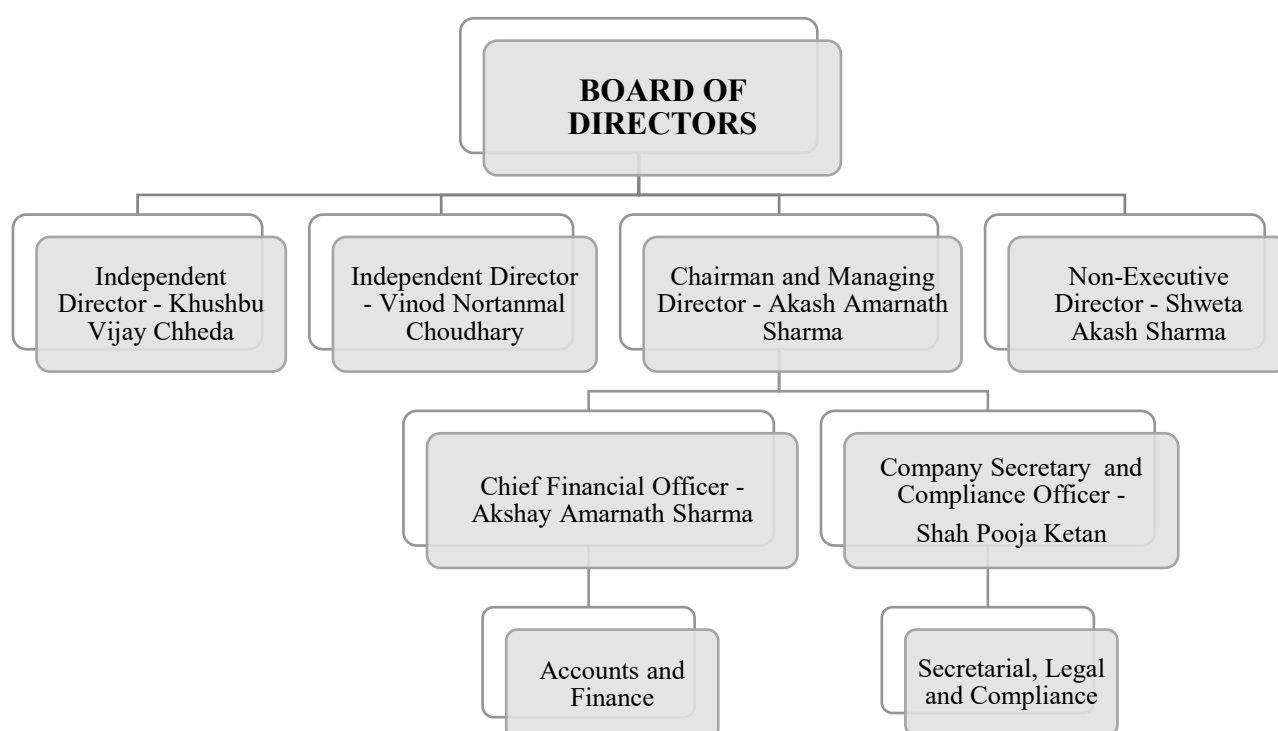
BOARD OF DIRECTORS

Independent Director - Khushbu Vijay Chheda

Independent Director - Vinod Nortanmal Choudhary

Chairman and Managing Director - Akash Amarnath Sharma

Non-Executive Director - Shweta Akash Sharma

Chief Financial Officer - Akshay Amarnath Sharma

Company Secretary and Compliance Officer - Shah Pooja Ketan

Accounts and Finance

Secretarial, Legal and Compliance